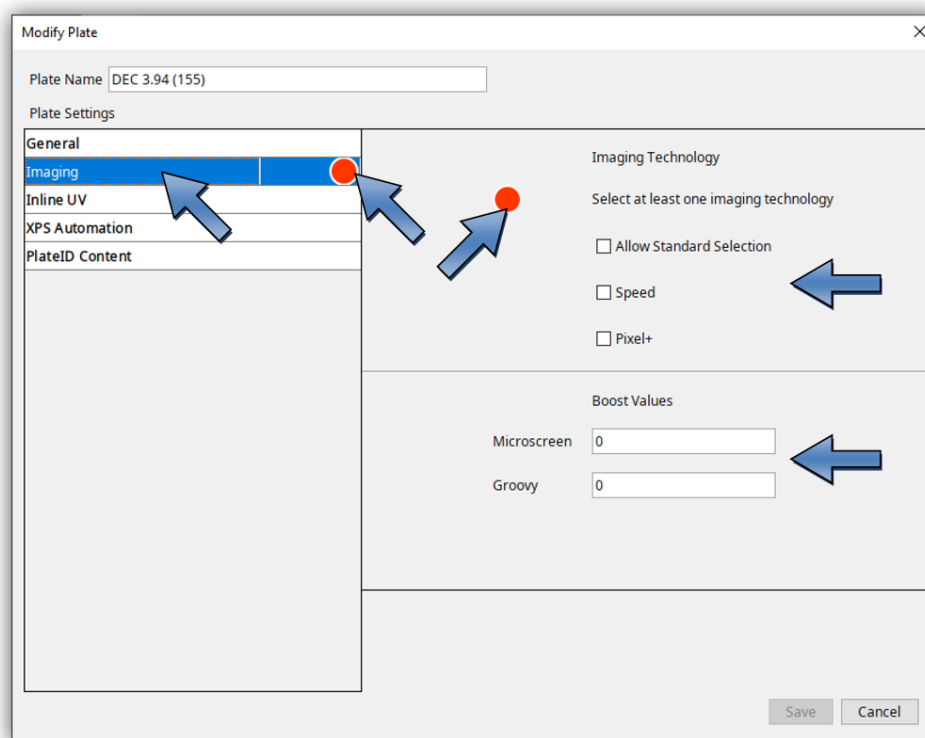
Modify Plate

Plate Name DEC 3.94 (155)

Plate Settings

General
Imaging
Inline UV
XPS Automation
PlateID Content

Imaging Technology

Select at least one imaging technology

☐ Allow Standard Selection

☐ Speed

☐ Pixel+

Boost Values

Microscreen 0

Groovy 0

Save Cancel